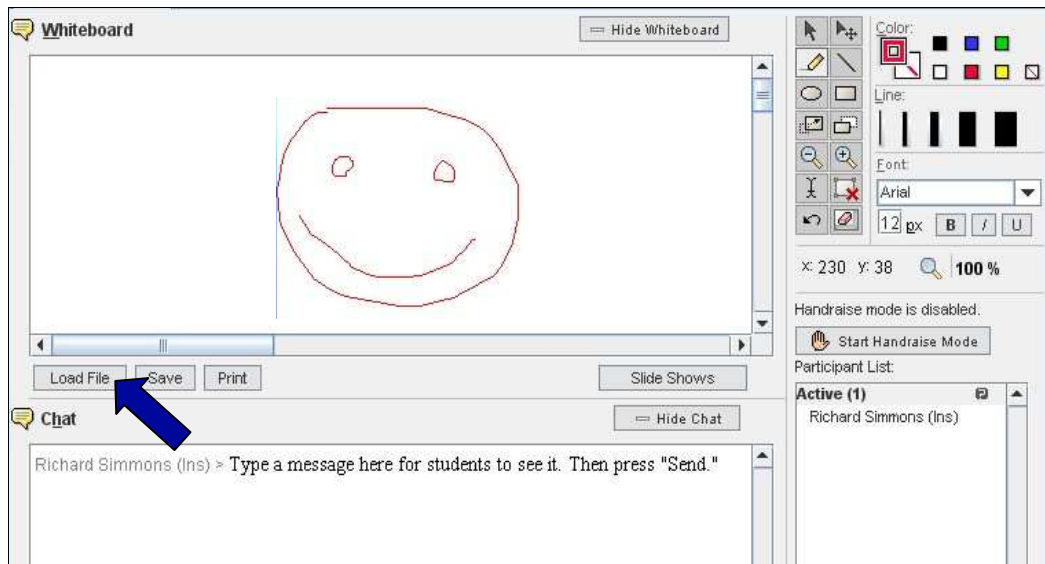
Whiteboard

Hide Whiteboard

Color:

Line:

Font:

Arial

12 px B I U

x: 230 y: 38 100 %

Handraise mode is disabled.

Start Handraise Mode

Participant List:

Active (1)

Richard Simmons (Ins)

Load File Save Print

Slide Shows

Chat

Hide Chat

Richard Simmons (Ins) > Type a message here for students to see it. Then press "Send."